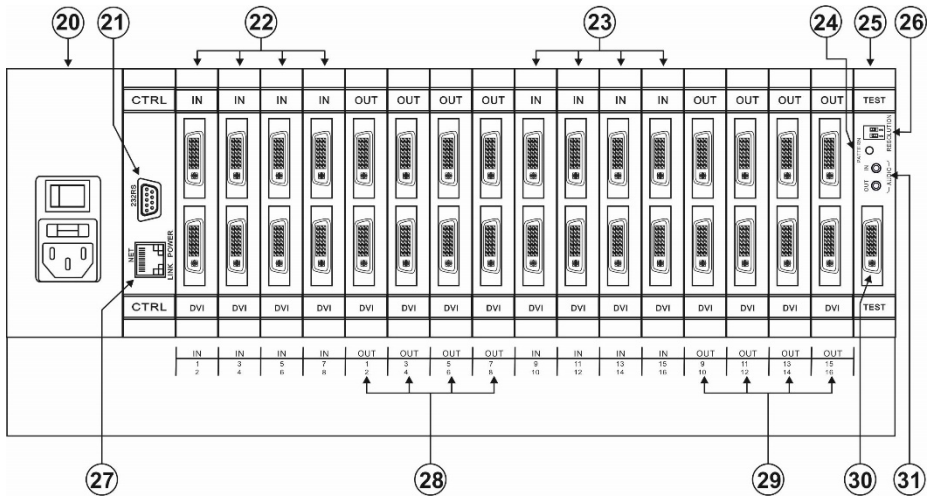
20 21 22 23 24 25 26

CTRL IN IN IN IN OUT OUT OUT OUT IN IN IN IN OUT OUT OUT OUT TEST

232RS

NET

LINK POWER

PATTERN

RESOLUTION

IN

OUT

AUDIO

CTRL DVI DVI DVI DVI DVI DVI DVI DVI DVI DVI DVI DVI DVI DVI DVI DVI TEST

| IN | IN | IN | IN | OUT | OUT | OUT | OUT | IN | IN | IN | IN | OUT | OUT | OUT | OUT |
|---|---|---|---|---|---|---|---|---|---|---|---|---|---|---|---|
| 1 | 3 | 5 | 7 | 1 | 3 | 5 | 7 | 9 | 11 | 13 | 15 | 9 | 11 | 13 | 15 |
| 2 | 4 | 6 | 8 | 2 | 4 | 6 | 8 | 10 | 12 | 14 | 16 | 10 | 12 | 14 | 16 |

27 28 29 30 31